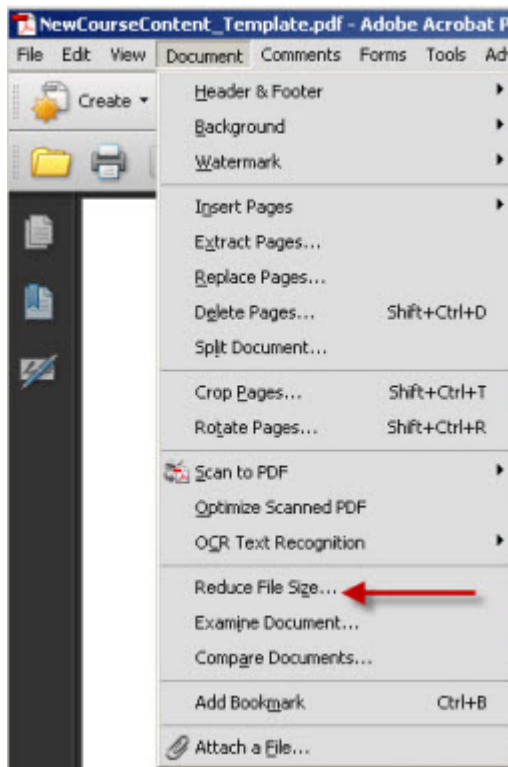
NewCourseContent_Template.pdf - Adobe Acrobat P

File Edit View Document Comments Forms Tools Ad

Create

Header & Footer
Background
Watermark
Insert Pages
Extract Pages...
Replace Pages...
Delete Pages... Shift+Ctrl+D
Split Document...
Crop Pages... Shift+Ctrl+T
Rotate Pages... Shift+Ctrl+R
Scan to PDF
Optimize Scanned PDF
OCR Text Recognition
Reduce File Size...
Examine Document...
Compare Documents...
Add Bookmark Ctrl+B
Attach a File...